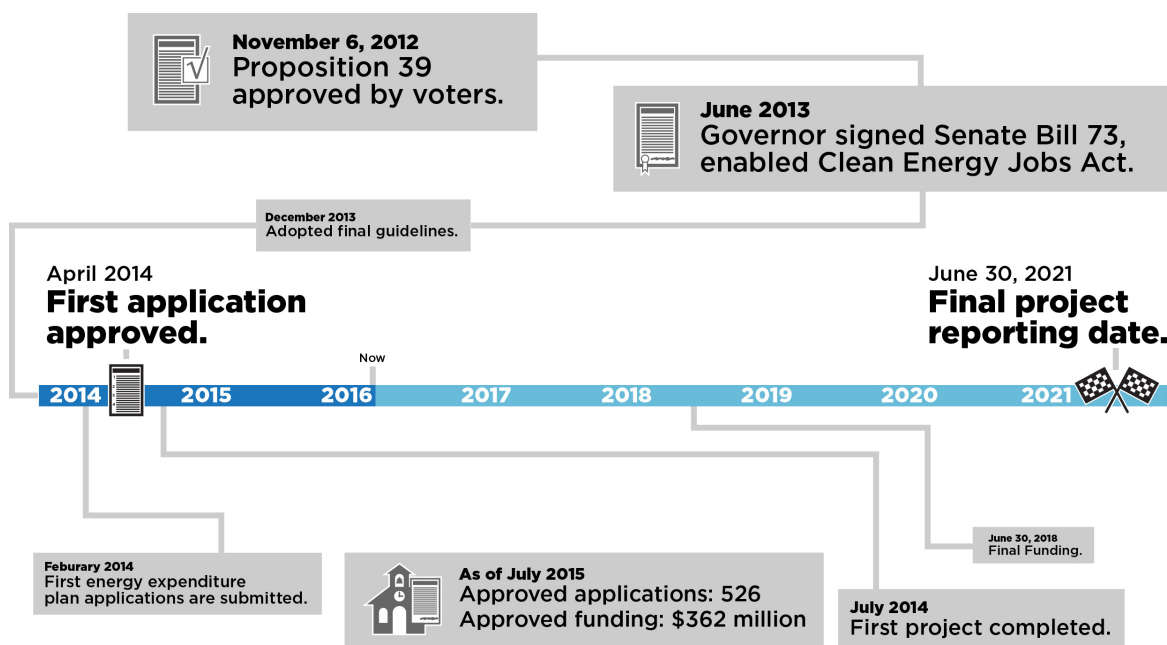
November 6, 2012
Proposition 39 approved by voters.

June 2013
Governor signed Senate Bill 73, enabled Clean Energy Jobs Act.

December 2013
Adopted final guidelines.

April 2014
First application approved.

June 30, 2021
Final project reporting date.

Now

2014 2015 2016 2017 2018 2019 2020 2021

June 30, 2018
Final Funding.

Feburary 2014
First energy expenditure plan applications are submitted.

As of July 2015
Approved applications: 526
Approved funding: $362 million

July 2014
First project completed.